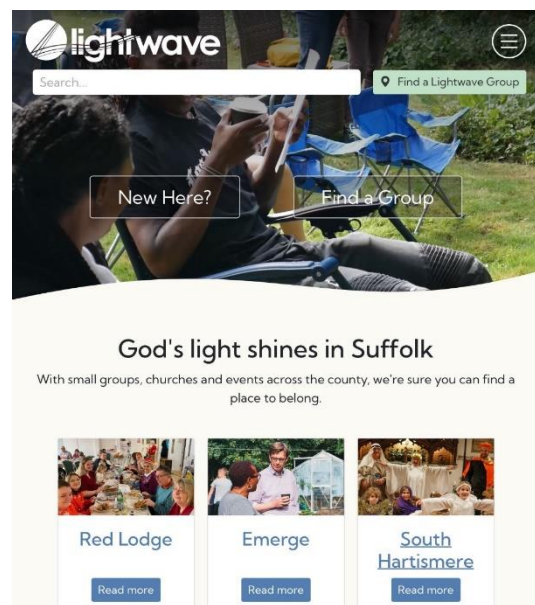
lightwave

Search...

Find a Lightwave Group

New Here?

Find a Group

God's light shines in Suffolk

With small groups, churches and events across the county, we're sure you can find a place to belong.

Red Lodge

Read more

Emerge

Read more

South Hartismere

Read more